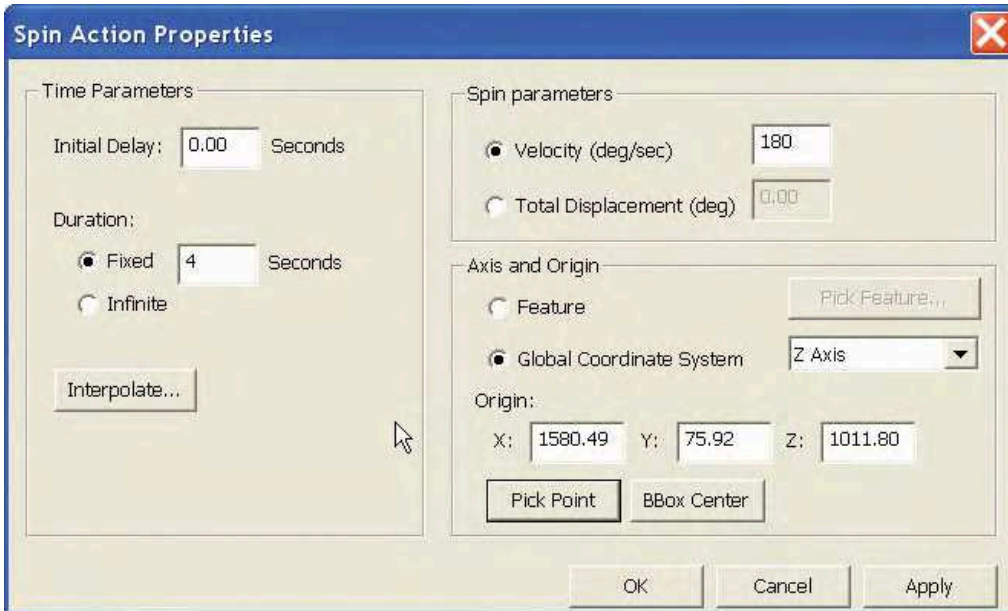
Spin Action Properties

Time Parameters

Initial Delay: 0.00 Seconds

Duration:

Fixed 4 Seconds

Infinite

Interpolate...

Spin parameters

Velocity (deg/sec) 180

Total Displacement (deg) 0.00

Axis and Origin

Feature

Pick Feature...

Global Coordinate System

Z Axis

Origin:

X: 1580.49 Y: 75.92 Z: 1011.80

Pick Point

BBox Center

OK

Cancel

Apply